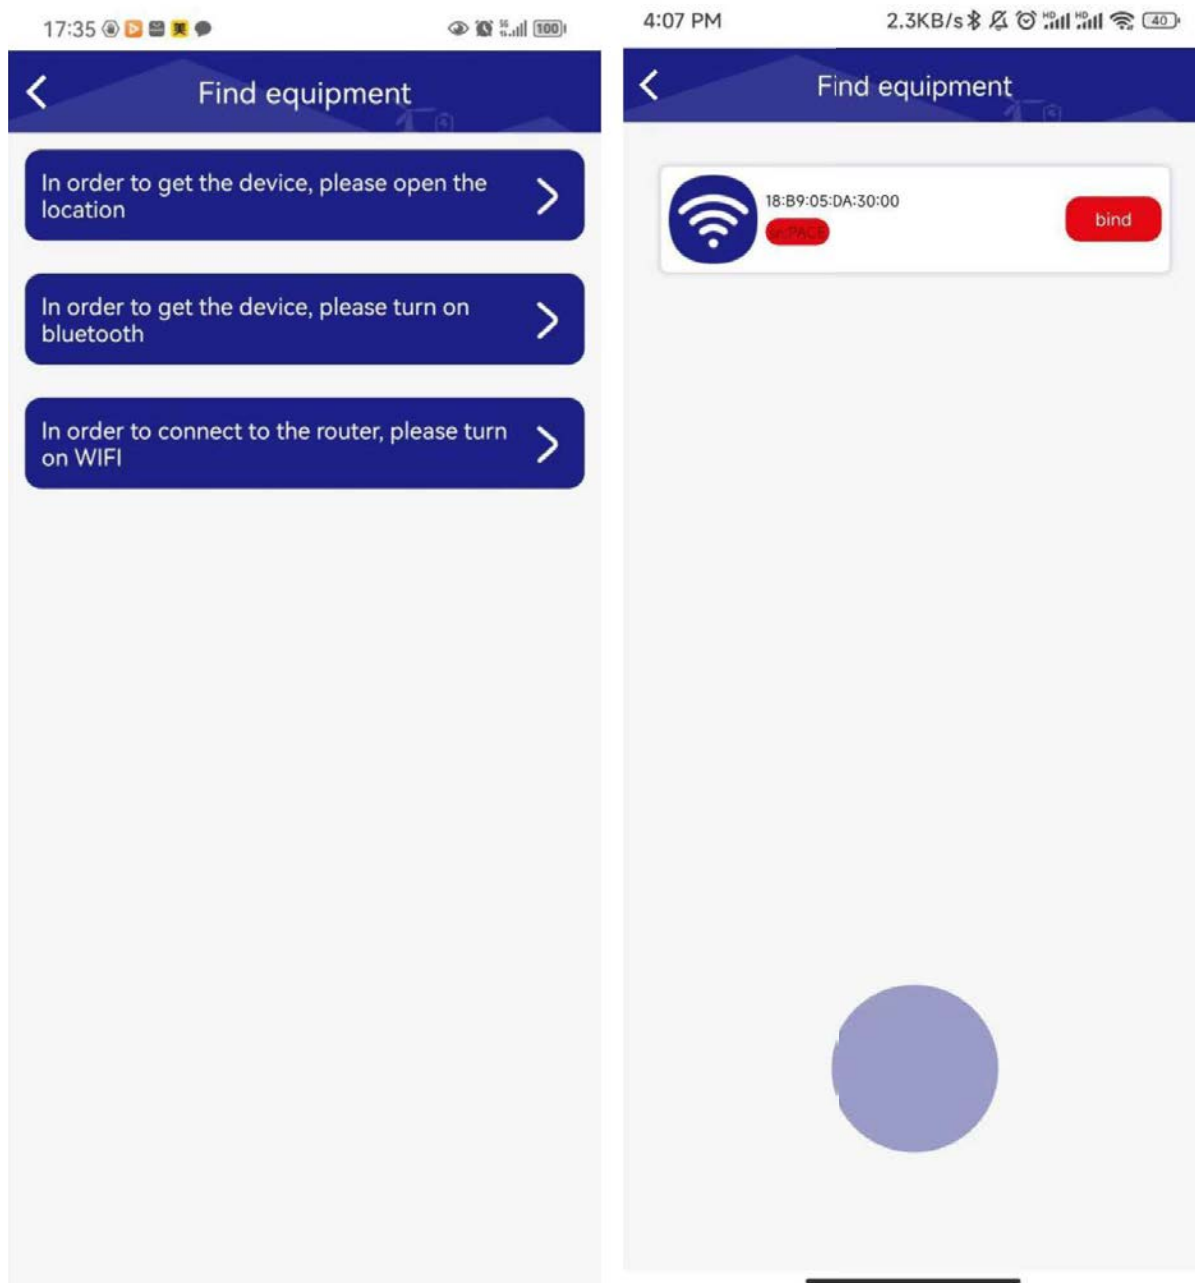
17:35 100

Find equipment

In order to get the device, please open the location

In order to get the device, please turn on bluetooth

In order to connect to the router, please turn on WIFI

4:07 PM 2.3KB/s 40

Find equipment

18:B9:05:DA:30:00

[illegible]

bind